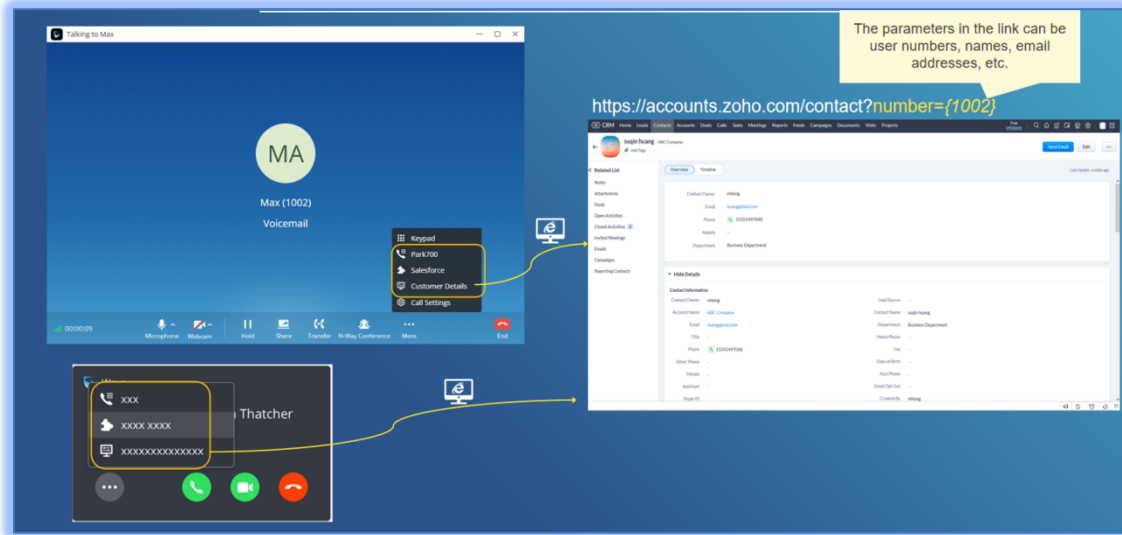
The parameters in the link can be user numbers, names, email addresses, etc.

https://accounts.zoho.com/contact?number={1002}

Talking to Max

MA

Max (1002)

Voicemail

Keypad
Park700
Salesforce
Customer Details
Call Settings

00:00:09 Microphone Webcam Hold Share Transfer N-Way Conference More End

xxx
xxxx xxxx
xxxxxxxxxxxxxx

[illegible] Thatcher

CRM Home Leads Contacts Accounts Deals Calls Tasks Meetings Reports Feeds Campaigns Documents Visits Projects

suqin huang ABC Company

Send Email Edit

Related List
Notes
Attachments
Deals
Open Activities
Closed Activities
Invited Meetings
Emails
Campaigns
Reporting Contacts

Overview Timeline

Contact Owner mhong
Email
Phone 11331497048
Mobile
Department Business Department

Hide Details

Contact Information
Contact Owner mhong
Account Name ABC Company
Email
Title
Phone 11331497048
Other Phone
Mobile
Assistant
Skype ID
Lead Source
Contact Name suqin huang
Department Business Department
Home Phone
Fax
Date of Birth
Asst Phone
Email Opt Out
Created By mhong